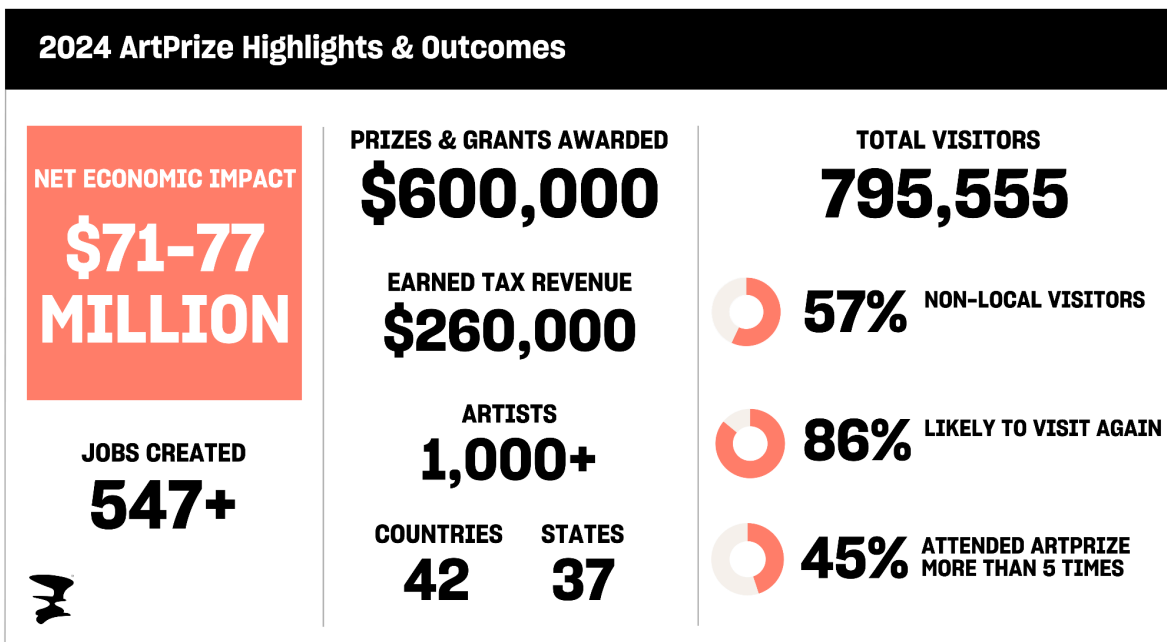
2024 ArtPrize Highlights & Outcomes

NET ECONOMIC IMPACT
$71-77 MILLION

JOBS CREATED
547+

PRIZES & GRANTS AWARDED
$600,000

EARNED TAX REVENUE
$260,000

ARTISTS
1,000+

COUNTRIES
42

STATES
37

TOTAL VISITORS
795,555

57% NON-LOCAL VISITORS

86% LIKELY TO VISIT AGAIN

45% ATTENDED ARTPRIZE MORE THAN 5 TIMES